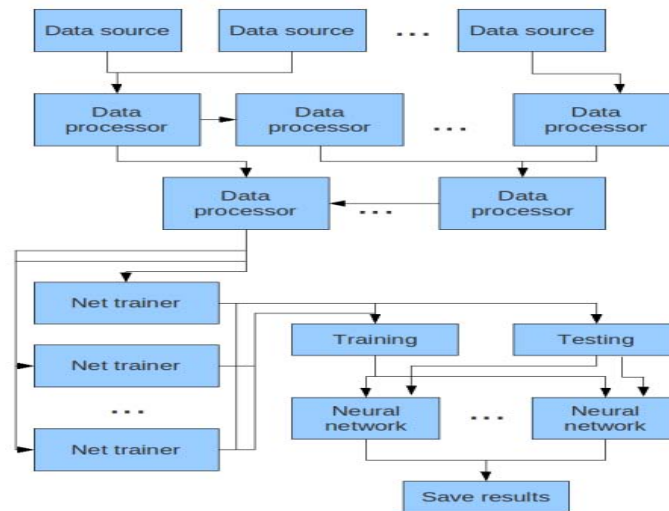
Data source
Data source
...
Data source

Data processor
Data processor
...
Data processor

Data processor
...
Data processor

Net trainer
Net trainer
...
Net trainer

Training
Testing

Neural network
...
Neural network

Save results